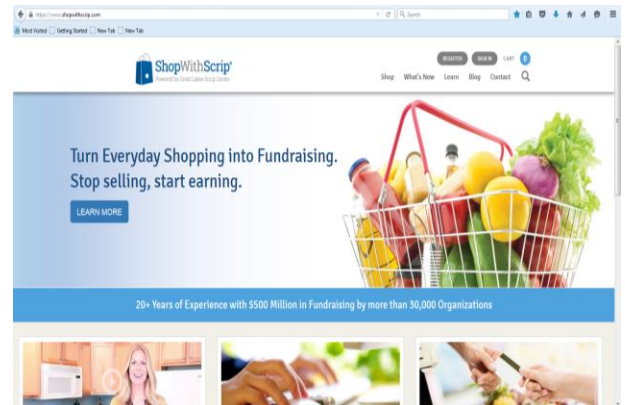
https://www.shopwithscrip.com

Search

Most Visited | Getting Started | New Tab | New Tab

ShopWithScrip®
Powered by Great Lakes Scrip Center

REGISTER | SIGN IN | CART 0

Shop | What's New | Learn | Blog | Contact

Turn Everyday Shopping into Fundraising.
Stop selling, start earning.

LEARN MORE

20+ Years of Experience with $500 Million in Fundraising by more than 30,000 Organizations